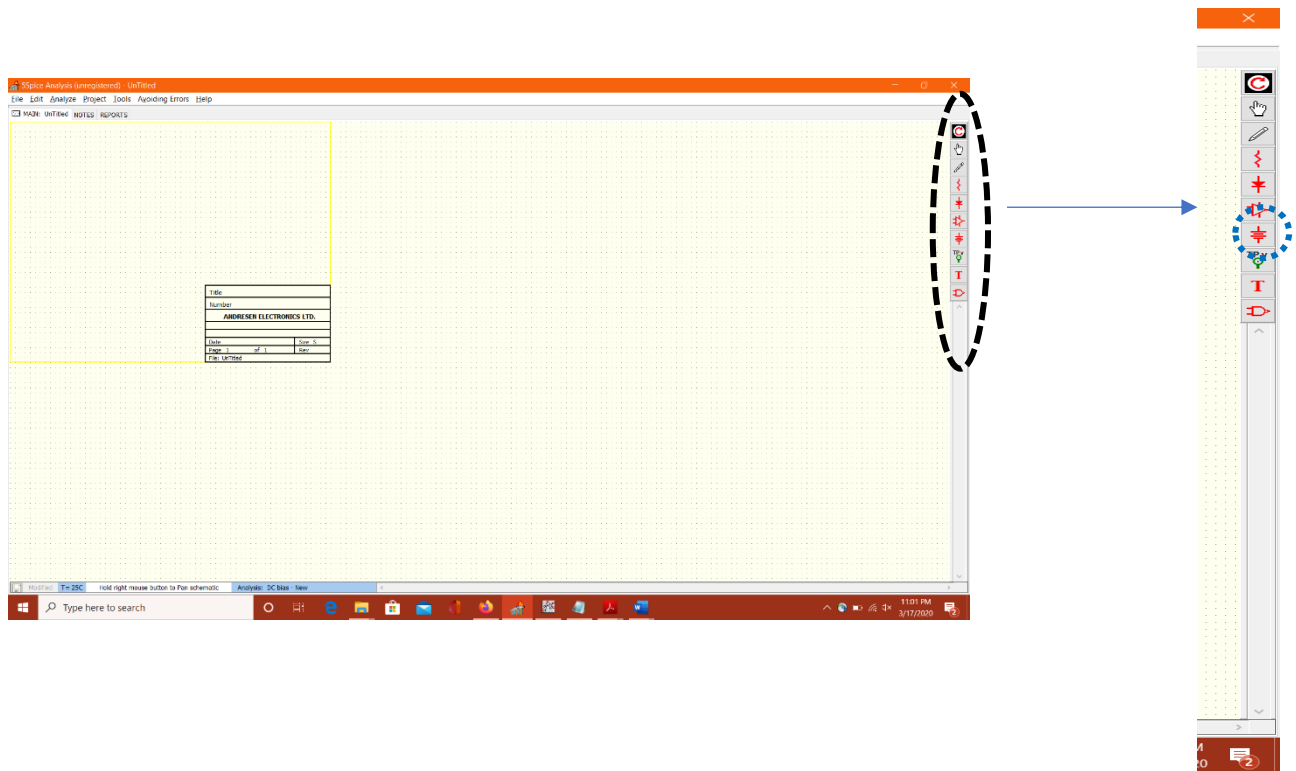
5Spice Analysis (unregistered) - UnTitled

File Edit Analyze Project Tools Avoiding Errors Help

MAIN: UnTitled NOTES REPORTS

| Title | |
|---|---|
| Number | |
| ANDRESEN ELECTRONICS LTD. | |
| | |
| | |
| Date | Size S |
| Page 1 of 1 | Rev |
| File: UnTitled | |

T

T

Modified T = 25C Hold right mouse button to Pan schematic Analysis: DC Bias New

Type here to search

11:01 PM
3/17/2020

2

M
20

2